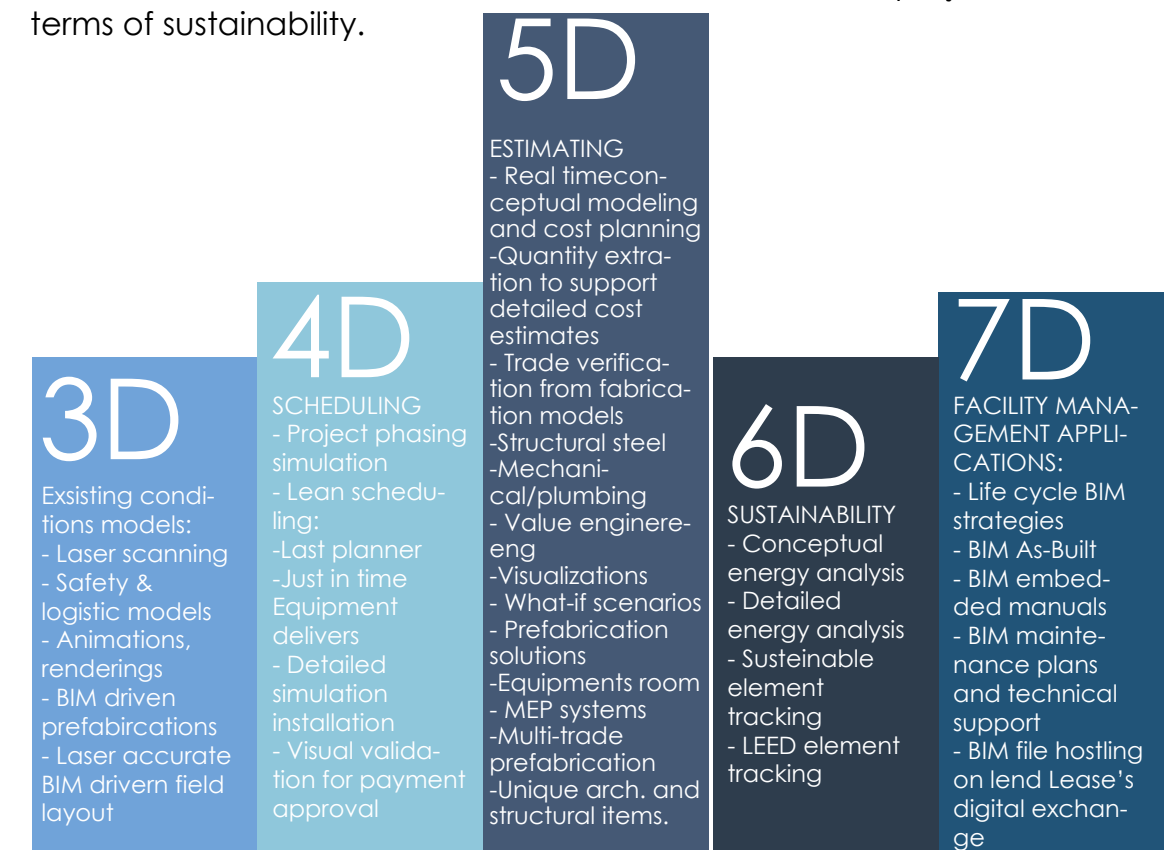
terms of sustainability.

3D

Exsisting conditions models:
- Laser scanning
- Safety & logistic models
- Animations, renderings
- BIM driven prefabircations
- Laser accurate BIM drivern field layout

4D

SCHEDULING
- Project phasing simulation
- Lean scheduling:
-Last planner
-Just in time Equipment delivers
- Detailed simulation installation
- Visual validation for payment approval

5D

ESTIMATING
- Real timeconceptual modeling and cost planning
-Quantity extration to support detailed cost estimates
- Trade verification from fabrication models
-Structural steel
-Mechanical/plumbing
- Value enginereeng
-Visualizations
- What-if scenarios
- Prefabrication solutions
-Equipments room
- MEP systems
-Multi-trade prefabrication
-Unique arch. and structural items.

6D

SUSTAINABILITY
- Conceptual energy analysis
- Detailed energy analysis
- Susteinable element tracking
- LEED element tracking

7D

FACILITY MANAGEMENT APPLICATIONS:
- Life cycle BIM strategies
- BIM As-Built
- BIM embedded manuals
- BIM maintenance plans and technical support
- BIM file hostling on lend Lease's digital exchange